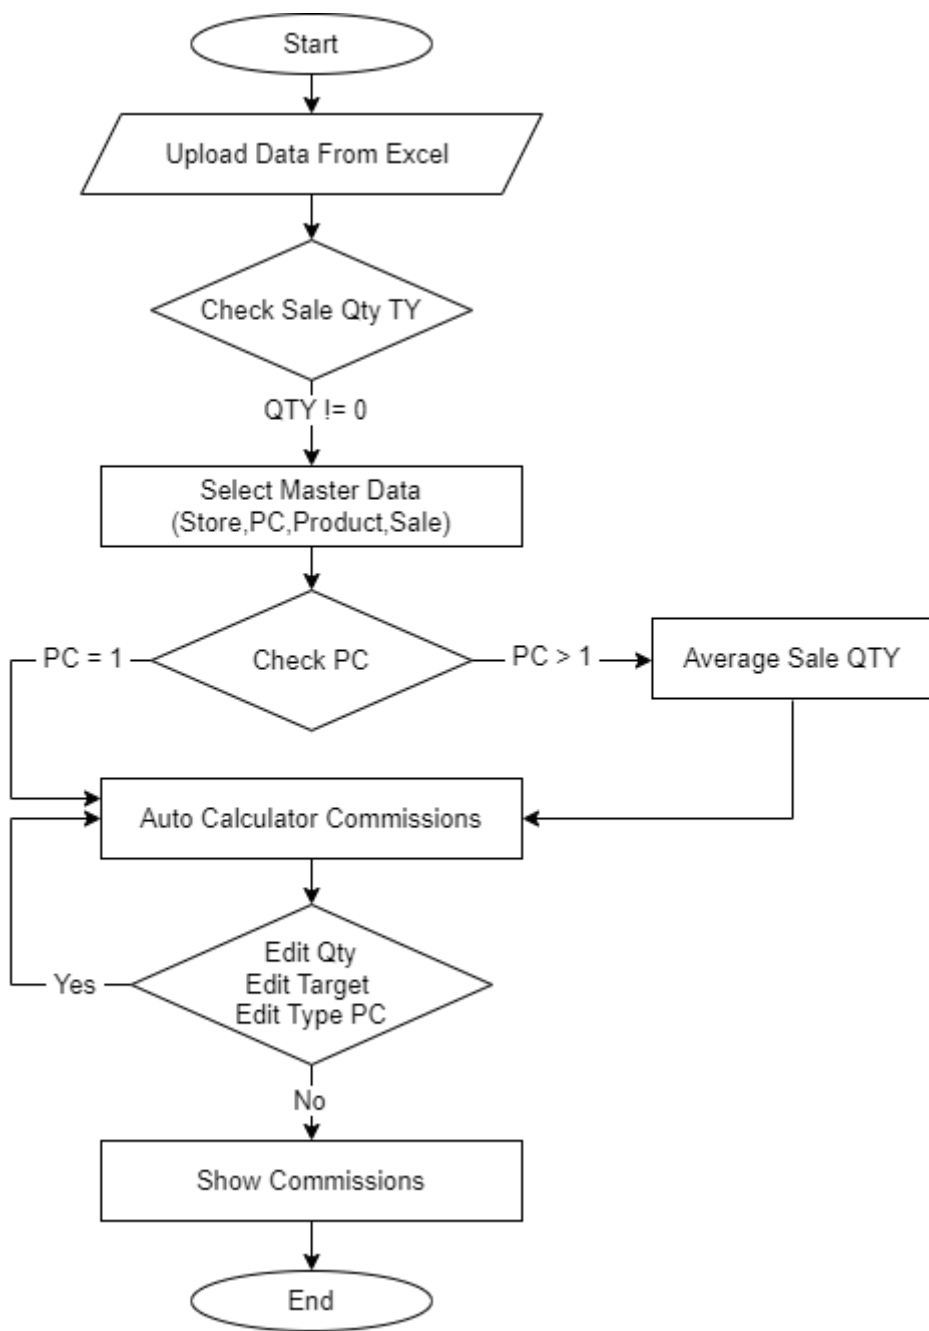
Start

Upload Data From Excel

Check Sale Qty TY

QTY != 0

Select Master Data
(Store,PC,Product,Sale)

PC = 1

Check PC

PC > 1

Average Sale QTY

Auto Calculator Commissions

Yes

Edit Qty
Edit Target
Edit Type PC

No

Show Commissions

End